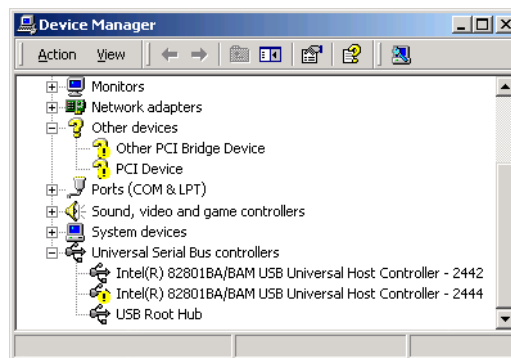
Device Manager
Action View
Monitors
Network adapters
Other devices
Other PCI Bridge Device
PCI Device
Ports (COM & LPT)
Sound, video and game controllers
System devices
Universal Serial Bus controllers
Intel(R) 82801BA/BAM USB Universal Host Controller - 2442
Intel(R) 82801BA/BAM USB Universal Host Controller - 2444
USB Root Hub